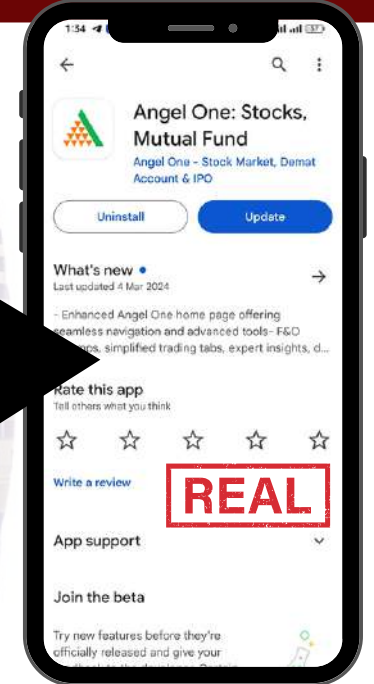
1:34

Angel One: Stocks, Mutual Fund

Angel One - Stock Market, Demat Account & IPO

Uninstall

Update

What's new •

Last updated 4 Mar 2024

- Enhanced Angel One home page offering seamless navigation and advanced tools- F&O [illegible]ps, simplified trading tabs, expert insights, d...

Rate this app

Tell others what you think

Write a review

REAL

App support

Join the beta

Try new features before they're officially released and give your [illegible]